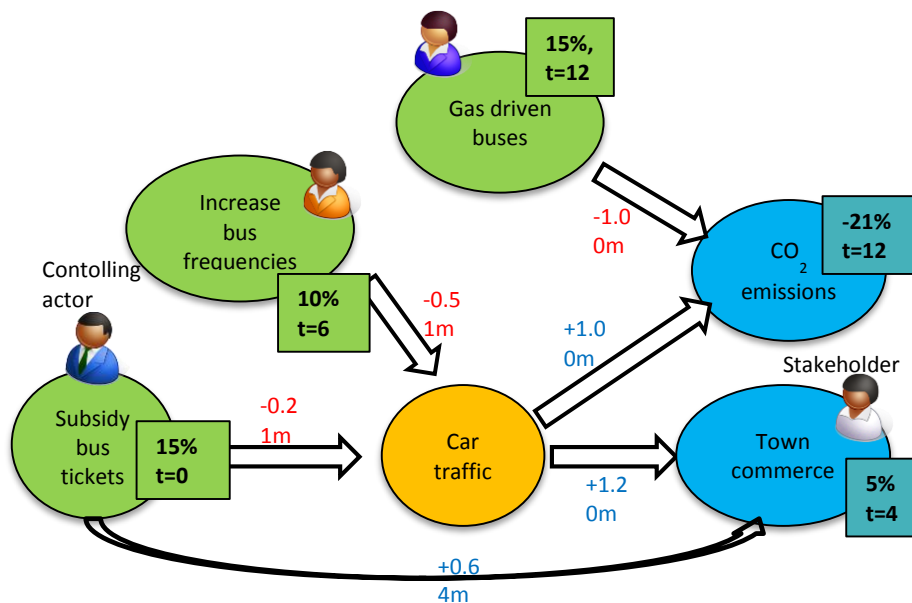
15%, t=12

Gas driven buses

Increase bus frequencies

-1.0 0m

-21% t=12

$CO_2$ emissions

Contolling actor

10% t=6

-0.5 1m

+1.0 0m

Stakeholder

Subsidy bus tickets

15% t=0

-0.2 1m

Car traffic

Town commerce

+1.2 0m

5% t=4

+0.6 4m